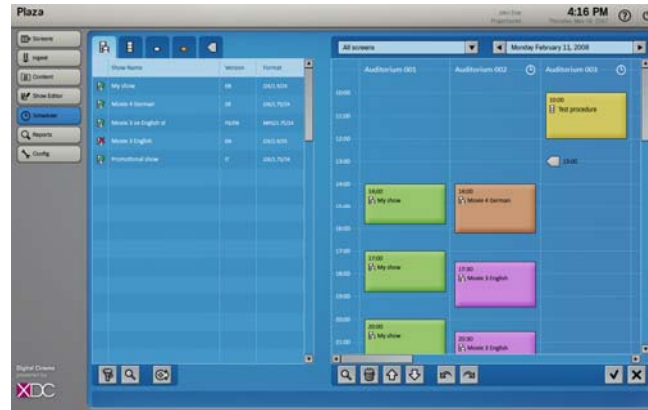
Plaza

4:16 PM

Screens
Ingest
Content
Show Editor
Scheduler
Reports
Config

| Show Name | Version | Format |
|---|---|---|
| My show | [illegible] | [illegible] |
| Movie 4 German | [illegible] | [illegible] |
| Movie 3 ov English st | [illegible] | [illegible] |
| Movie 3 English | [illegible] | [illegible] |
| Promotional show | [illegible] | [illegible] |

All screens

Monday February 11, 2008

Auditorium 001
Auditorium 002
Auditorium 003

10:00
11:00
12:00
13:00
14:00
15:00
16:00
17:00
18:00
19:00
20:00
21:00

10:00
Test procedure

15:00

14:00
My show

14:00
Movie 4 German

17:00
My show

17:30
Movie 3 English

20:00
My show

20:30
Movie 3 English

Digital Cinema
XDC